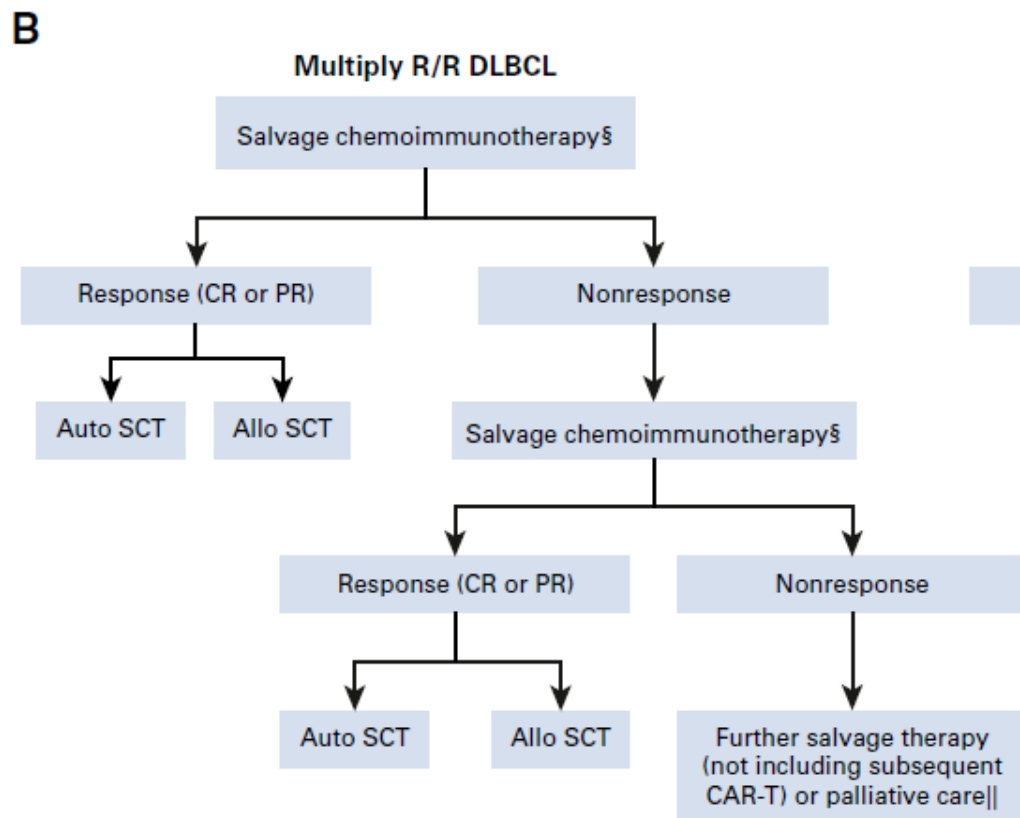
B

Multiply R/R DLBCL

Salvage chemoimmunotherapy§

Response (CR or PR)

Nonresponse

Auto SCT

Allo SCT

Salvage chemoimmunotherapy§

Response (CR or PR)

Nonresponse

Auto SCT

Allo SCT

Further salvage therapy (not including subsequent CAR-T) or palliative care||